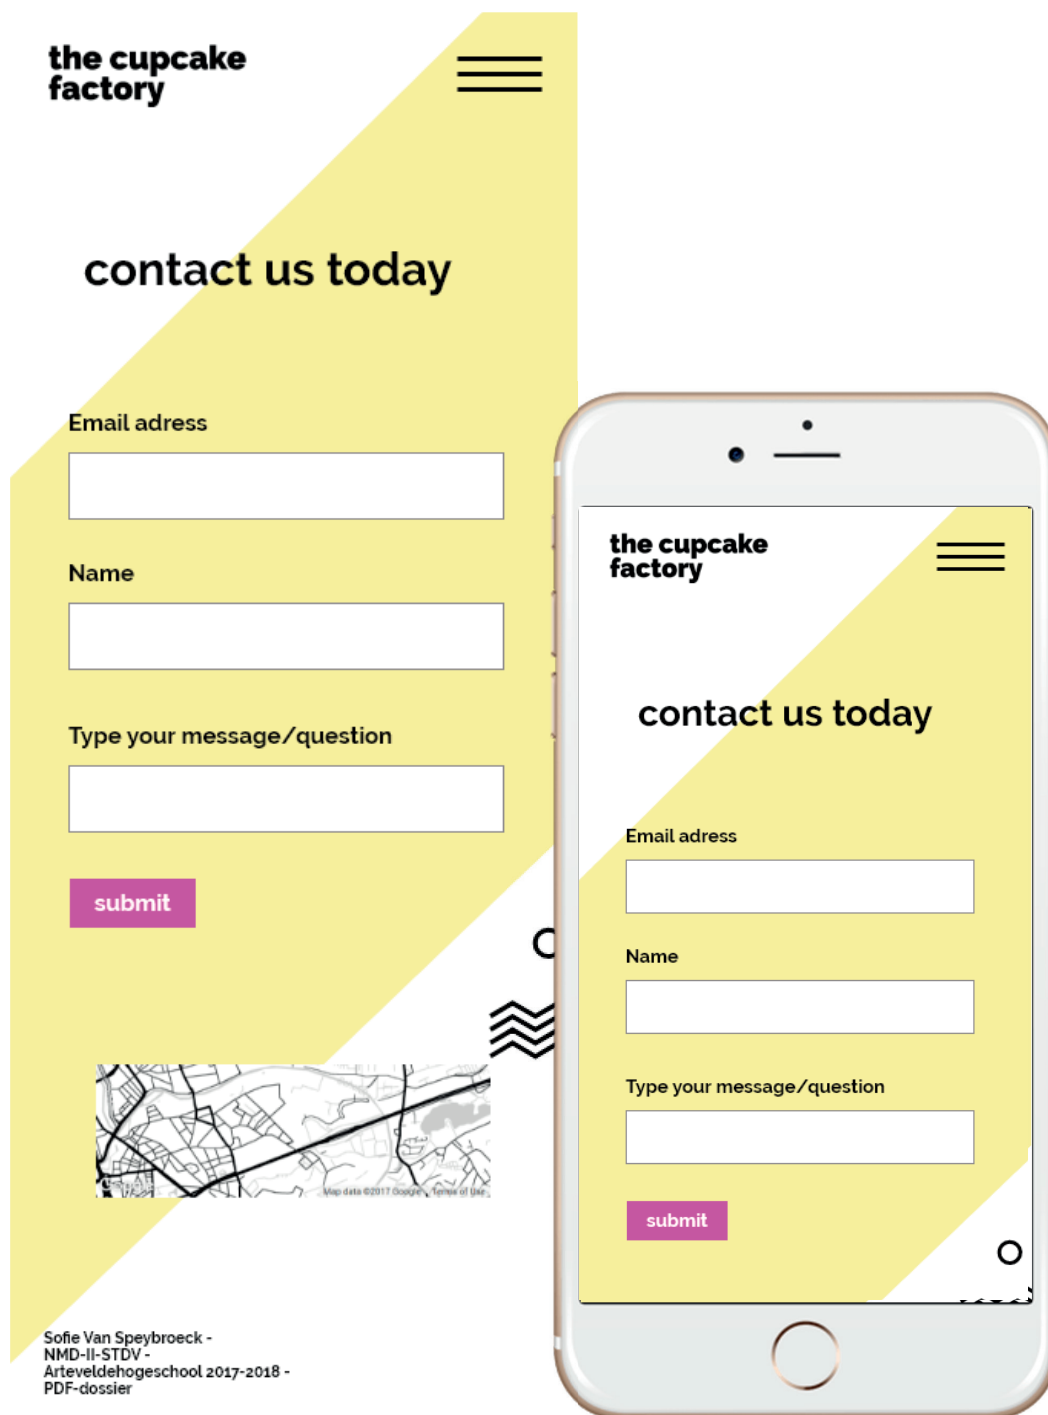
the cupcake factory

contact us today

Email adress

Name

Type your message/question

submit

Google

Map data ©2017 Google Terms of Use

Sofie Van Speybroeck - NMD-II-STDV - Arteveldehogeschool 2017-2018 - PDF-dossier

the cupcake factory

contact us today

Email adress

Name

Type your message/question

submit